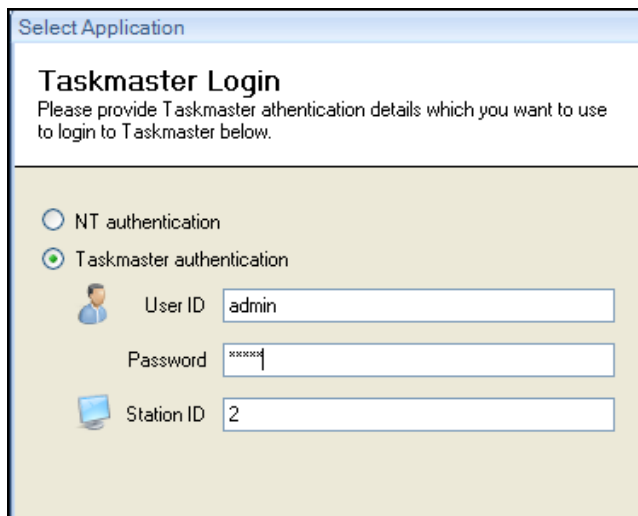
Select Application

Taskmaster Login
Please provide Taskmaster athentication details which you want to use to login to Taskmaster below.

NT authentication

Taskmaster authentication

User ID admin

Password *****

Station ID 2